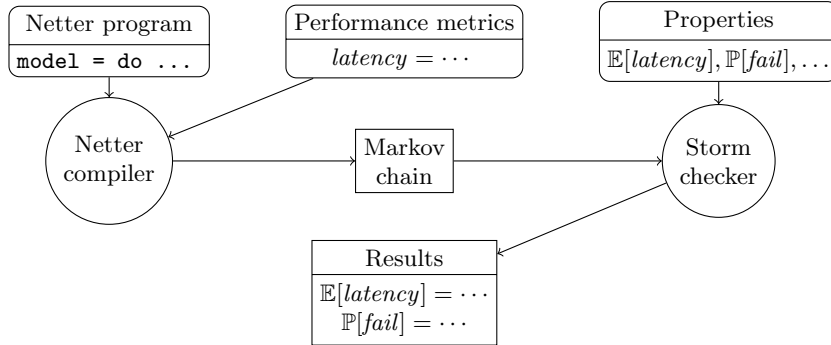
Netter program
model = do ...

Performance metrics
$latency = \cdots$

Properties
$\mathbb{E}[latency], \mathbb{P}[fail], \ldots$

Netter compiler

Markov chain

Storm checker

Results
$\mathbb{E}[latency] = \cdots$
$\mathbb{P}[fail] = \cdots$